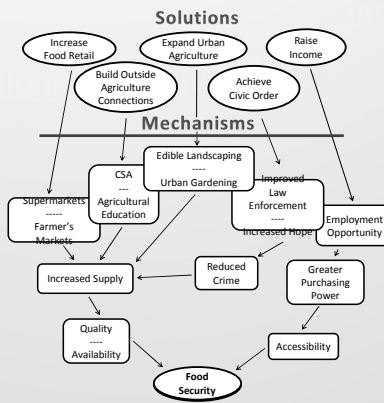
Solutions

Increase Food Retail

Expand Urban Agriculture

Raise Income

Build Outside Agriculture Connections

Achieve Civic Order

Mechanisms

Edible Landscaping
----
Urban Gardening

CSA
---
Agricultural Education

Improved Law Enforcement
----
Increased Hope

Supermarkets
-----
Farmer's Markets

Employment Opportunity

Reduced Crime

Increased Supply

Greater Purchasing Power

Quality
----
Availability

Accessibility

Food Security